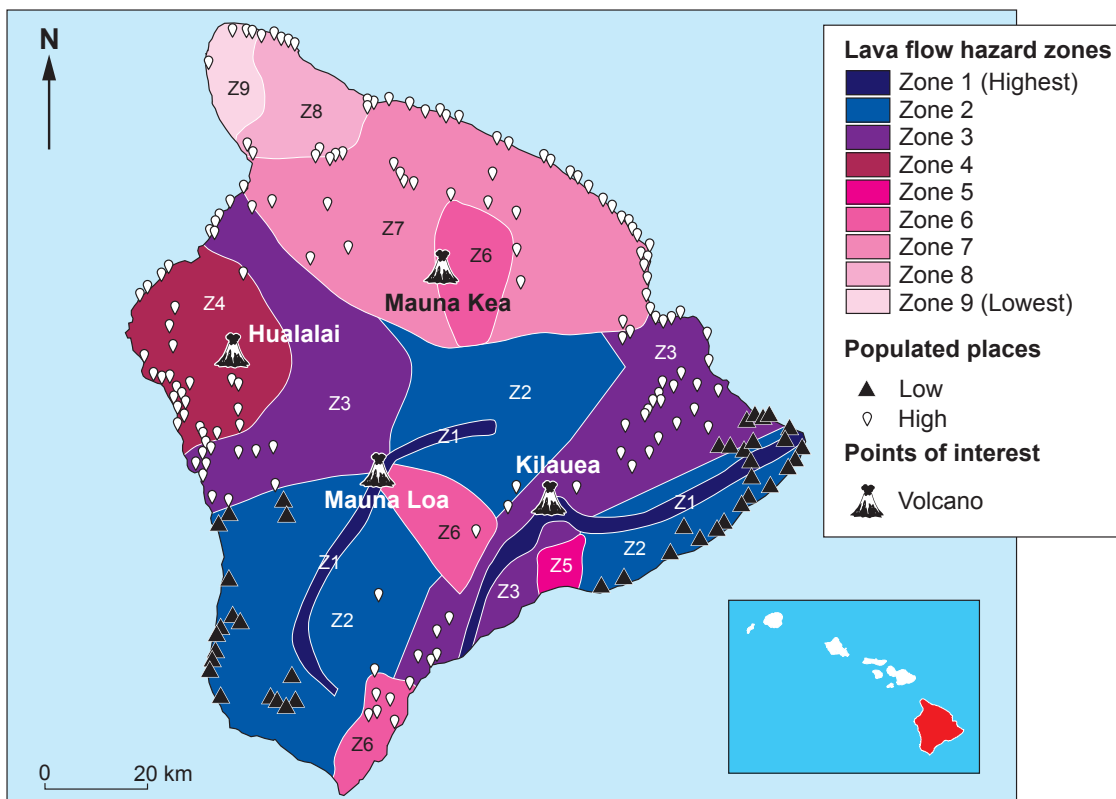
N

Z9
Z8
Z7
Z6
Mauna Kea
Z4
Hualalai
Z3
Z2
Z1
Z3
Kilauea
Mauna Loa
Z6
Z1
Z1
Z2
Z5
Z3
Z2
Z6

0 20 km

Lava flow hazard zones
Zone 1 (Highest)
Zone 2
Zone 3
Zone 4
Zone 5
Zone 6
Zone 7
Zone 8
Zone 9 (Lowest)

Populated places
Low
High

Points of interest
Volcano